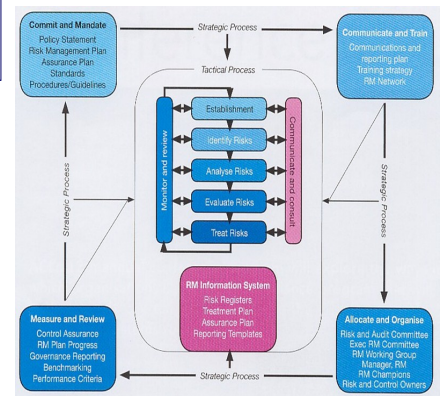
Commit and Mandate
Policy Statement
Risk Management Plan
Assurance Plan
Standards
Procedures/Guidelines

Strategic Process

Communicate and Train
Communications and reporting plan
Training strategy
RM Network

Tactical Process

Establishment
Identify Risks
Analyse Risks
Evaluate Risks
Treat Risks

Monitor and review

Communicate and consult

Strategic Process

Strategic Process

RM Information System
Risk Registers
Treatment Plan
Assurance Plan
Reporting Templates

Measure and Review
Control Assurance
RM Plan Progress
Governance Reporting
Benchmarking
Performance Criteria

Strategic Process

Allocate and Organise
Risk and Audit Committee
Exec RM Committee
RM Working Group
Manager, RM
RM Champions
Risk and Control Owners